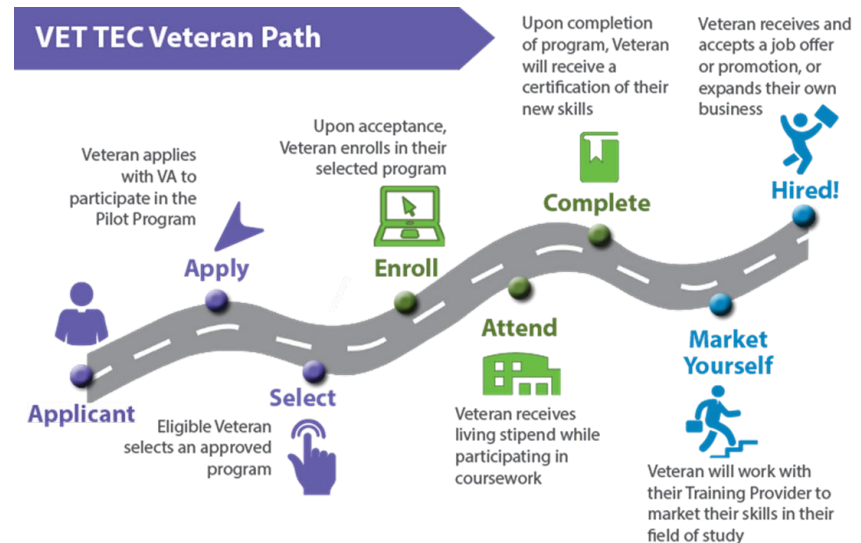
VET TEC Veteran Path

Upon completion of program, Veteran will receive a certification of their new skills

Veteran receives and accepts a job offer or promotion, or expands their own business

Veteran applies with VA to participate in the Pilot Program

Upon acceptance, Veteran enrolls in their selected program

Complete

Hired!

Apply

Enroll

Attend

Market Yourself

Applicant

Select

Eligible Veteran selects an approved program

Veteran receives living stipend while participating in coursework

Veteran will work with their Training Provider to market their skills in their field of study